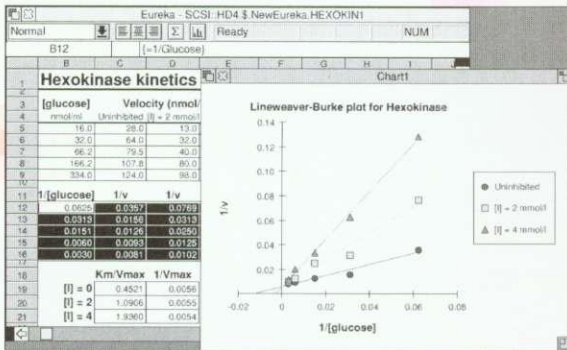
Eureka - SCSI:HD4:$.NewEureka.HEXOKIN1

Normal Σ Ready NUM

B12 (=1/Glucose)

B C D E F G H I

1 Hexokinase kinetics

Chart1

3 [glucose] Velocity (nmol/

4 nmol/ml Uninhibited [I] = 2 mmol/l

| 5 | 16.0 | 28.0 | 13.0 |
|---|---|---|---|
| 6 | 32.0 | 64.0 | 32.0 |
| 7 | 66.2 | 79.5 | 40.0 |
| 8 | 166.2 | 107.8 | 80.0 |
| 9 | 334.0 | 124.0 | 98.0 |

| 11 | 1/[glucose] | 1/v | 1/v |
|---|---|---|---|
| 12 | 0.0625 | 0.0357 | 0.0769 |
| 13 | 0.0313 | 0.0156 | 0.0313 |
| 14 | 0.0151 | 0.0126 | 0.0250 |
| 15 | 0.0060 | 0.0093 | 0.0125 |
| 16 | 0.0030 | 0.0081 | 0.0102 |

| 18 | | Km/Vmax | 1/Vmax |
|---|---|---|---|
| 19 | [I] = 0 | 0.4521 | 0.0056 |
| 20 | [I] = 2 | 1.0906 | 0.0055 |
| 21 | [I] = 4 | 1.9360 | 0.0054 |

Lineweaver-Burke plot for Hexokinase

0.14
0.12
0.10
0.08
0.06
0.04
0.02

-0.02 0.02 0.04 0.06 0.08

1/v

1/[glucose]

Uninhibited
[I] = 2 mmol/l
[I] = 4 mmol/l